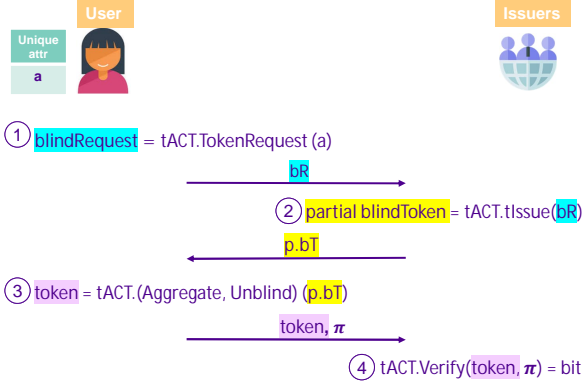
User

Issuers

Unique attr

a

1 blindRequest = tACT.TokenRequest (a)

bR

2 partial blindToken = tACT.tIssue(bR)

p.bT

3 token = tACT.(Aggregate, Unblind) (p.bT)

token, $\pi$

4 tACT.Verify(token, $\pi$) = bit